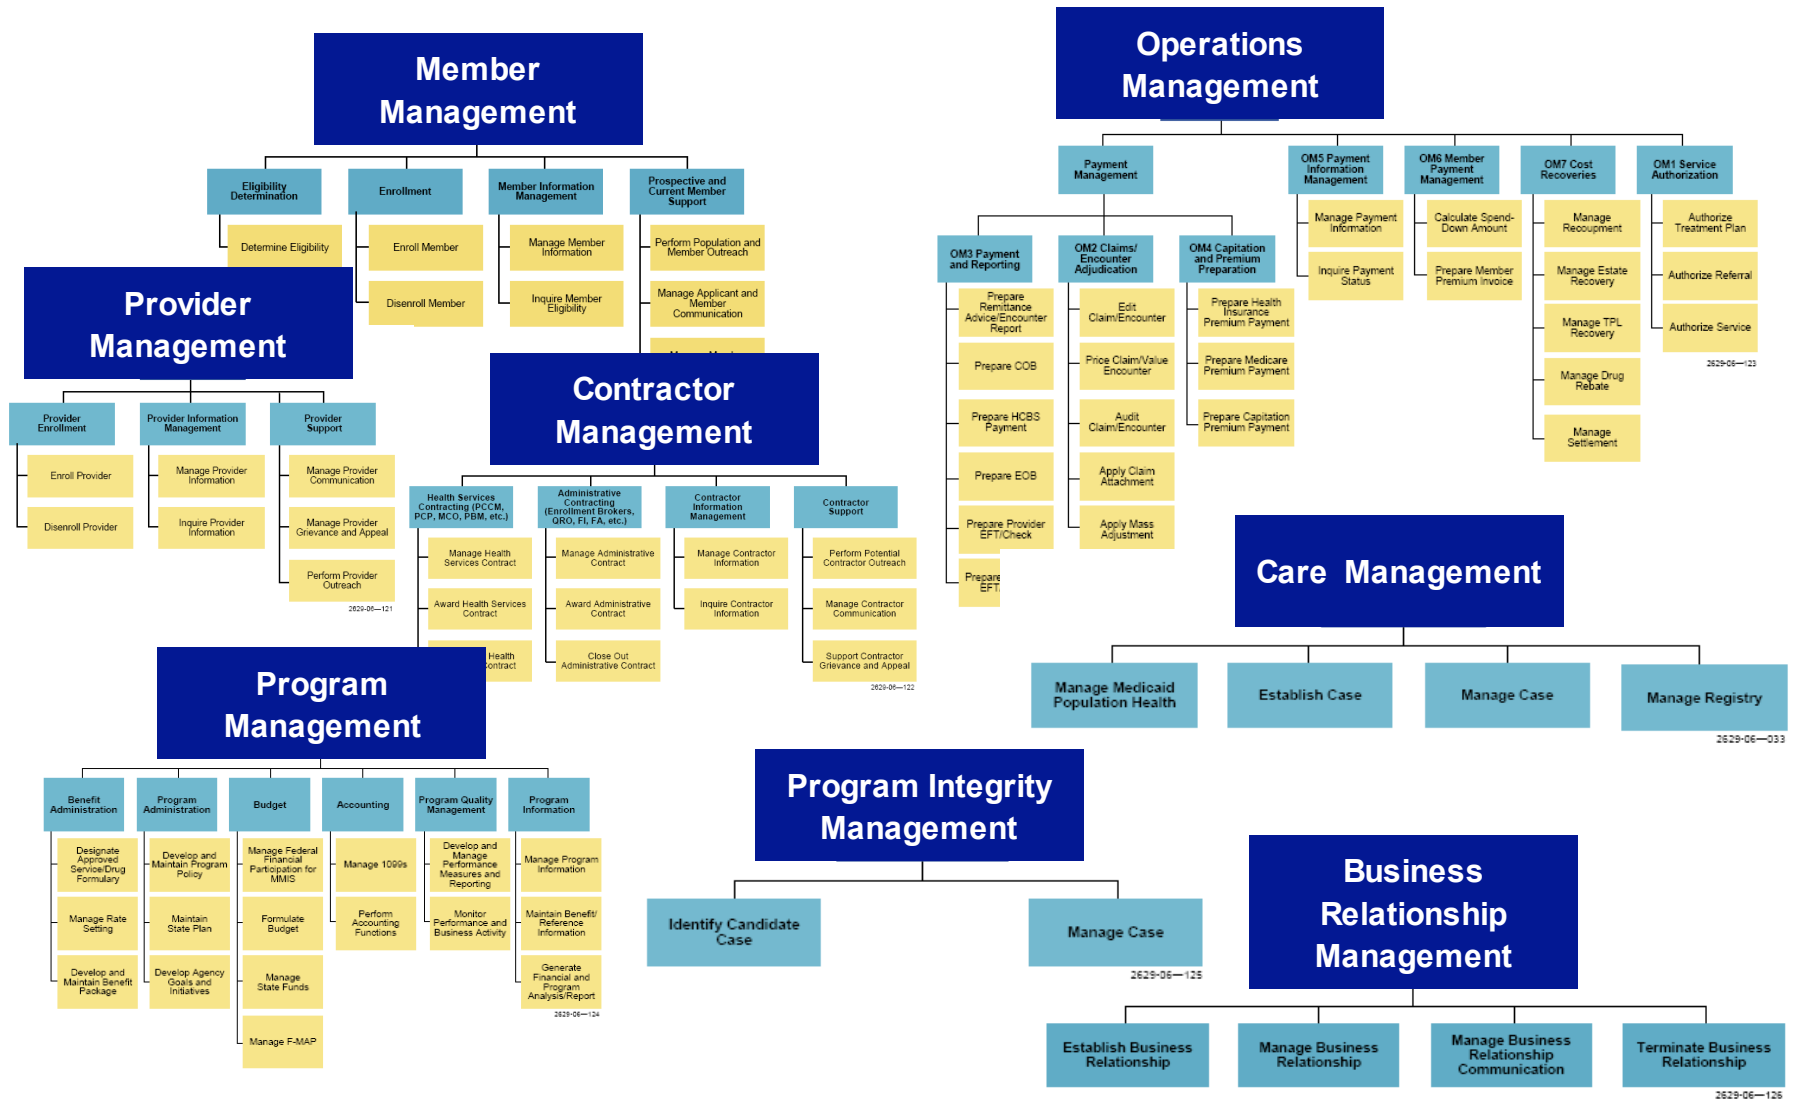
Member Management

Eligibility Determination
Determine Eligibility

Enrollment
Enroll Member
Disenroll Member

Member Information Management
Manage Member Information
Inquire Member Eligibility

Prospective and Current Member Support
Perform Population and Member Outreach
Manage Applicant and Member Communication
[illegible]

Provider Management

Provider Enrollment
Enroll Provider
Disenroll Provider

Provider Information Management
Manage Provider Information
Inquire Provider Information

Provider Support
Manage Provider Communication
Manage Provider Grievance and Appeal
Perform Provider Outreach

2629-06—121

Contractor Management

Health Services Contracting (PCCM, PCP, MCO, PBM, etc.)
Manage Health Services Contract
Award Health Services Contract
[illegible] Health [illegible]ontract

Administrative Contracting (Enrollment Brokers, QRO, FI, FA, etc.)
Manage Administrative Contract
Award Administrative Contract
Close Out Administrative Contract

Contractor Information Management
Manage Contractor Information
Inquire Contractor Information

Contractor Support
Perform Potential Contractor Outreach
Manage Contractor Communication
Support Contractor Grievance and Appeal

2629-06—122

Program Management

Benefit Administration
Designate Approved Service/Drug Formulary
Manage Rate Setting
Develop and Maintain Benefit Package

Program Administration
Develop and Maintain Program Policy
Maintain State Plan
Develop Agency Goals and Initiatives

Budget
Manage Federal Financial Participation for MMIS
Formulate Budget
Manage State Funds
Manage F-MAP

Accounting
Manage 1099s
Perform Accounting Functions

Program Quality Management
Develop and Manage Performance Measures and Reporting
Monitor Performance and Business Activity

Program Information
Manage Program Information
Maintain Benefit/ Reference Information
Generate Financial and Program Analysis/Report

2629-06—124

Operations Management

Payment Management

OM3 Payment and Reporting
Prepare Remittance Advice/Encounter Report
Prepare COB
Prepare HCBS Payment
Prepare EOB
Prepare Provider EFT/Check
Prepare EFT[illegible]

OM2 Claims/ Encounter Adjudication
Edit Claim/Encounter
Price Claim/Value Encounter
Audit Claim/Encounter
Apply Claim Attachment
Apply Mass Adjustment

OM4 Capitation and Premium Preparation
Prepare Health Insurance Premium Payment
Prepare Medicare Premium Payment
Prepare Capitation Premium Payment

OM5 Payment Information Management
Manage Payment Information
Inquire Payment Status

OM6 Member Payment Management
Calculate Spend-Down Amount
Prepare Member Premium Invoice

OM7 Cost Recoveries
Manage Recoupment
Manage Estate Recovery
Manage TPL Recovery
Manage Drug Rebate
Manage Settlement

OM1 Service Authorization
Authorize Treatment Plan
Authorize Referral
Authorize Service

2629-06—123

Care Management

Manage Medicaid Population Health
Establish Case
Manage Case
Manage Registry

2629-06—033

Program Integrity Management

Identify Candidate Case
Manage Case

2629-06—125

Business Relationship Management

Establish Business Relationship
Manage Business Relationship
Manage Business Relationship Communication
Terminate Business Relationship

2629-06—126